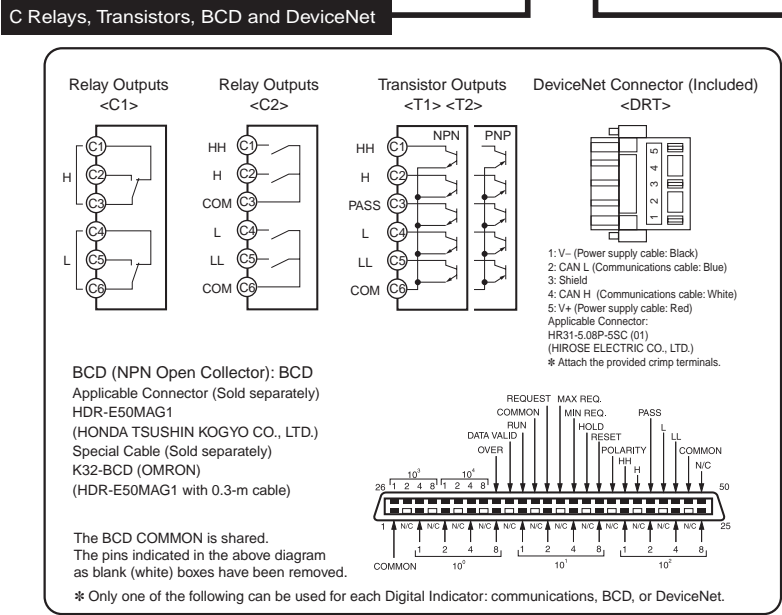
C Relays, Transistors, BCD and DeviceNet

Relay Outputs <C1>

H
C1
C2
C3
L
C4
C5
C6

Relay Outputs <C2>

HH C1
H C2
COM C3
L C4
LL C5
COM C6

Transistor Outputs <T1> <T2>

NPN PNP
HH C1
H C2
PASS C3
L C4
LL C5
COM C6

DeviceNet Connector (Included) <DRT>

5 4 3 2 1

1: V− (Power supply cable: Black)
2: CAN L (Communications cable: Blue)
3: Shield
4: CAN H (Communications cable: White)
5: V+ (Power supply cable: Red)
Applicable Connector:
HR31-5.08P-5SC (01)
(HIROSE ELECTRIC CO., LTD.)
✻ Attach the provided crimp terminals.

BCD (NPN Open Collector): BCD
Applicable Connector (Sold separately)
HDR-E50MAG1
(HONDA TSUSHIN KOGYO CO., LTD.)
Special Cable (Sold separately)
K32-BCD (OMRON)
(HDR-E50MAG1 with 0.3-m cable)

REQUEST MAX REQ.
COMMON MIN REQ.
RUN HOLD PASS
DATA VALID RESET L
OVER POLARITY LL
HH COMMON
H N/C
$10^3$ $10^4$
26 1 2 4 8 1 2 4 8
50
1 N/C N/C N/C N/C N/C N/C N/C N/C N/C N/C N/C N/C 25
1 2 4 8 1 2 4 8 1 2 4 8
COMMON $10^0$ $10^1$ $10^2$

The BCD COMMON is shared.
The pins indicated in the above diagram as blank (white) boxes have been removed.

✻ Only one of the following can be used for each Digital Indicator: communications, BCD, or DeviceNet.